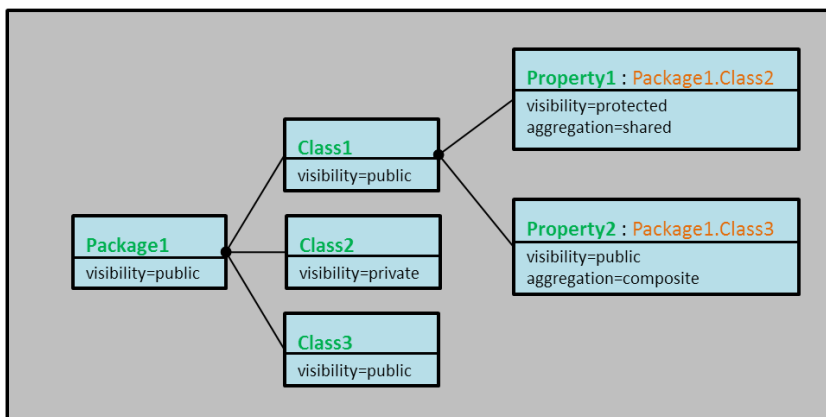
Package1
visibility=public

Class1
visibility=public

Class2
visibility=private

Class3
visibility=public

Property1 : Package1.Class2
visibility=protected
aggregation=shared

Property2 : Package1.Class3
visibility=public
aggregation=composite